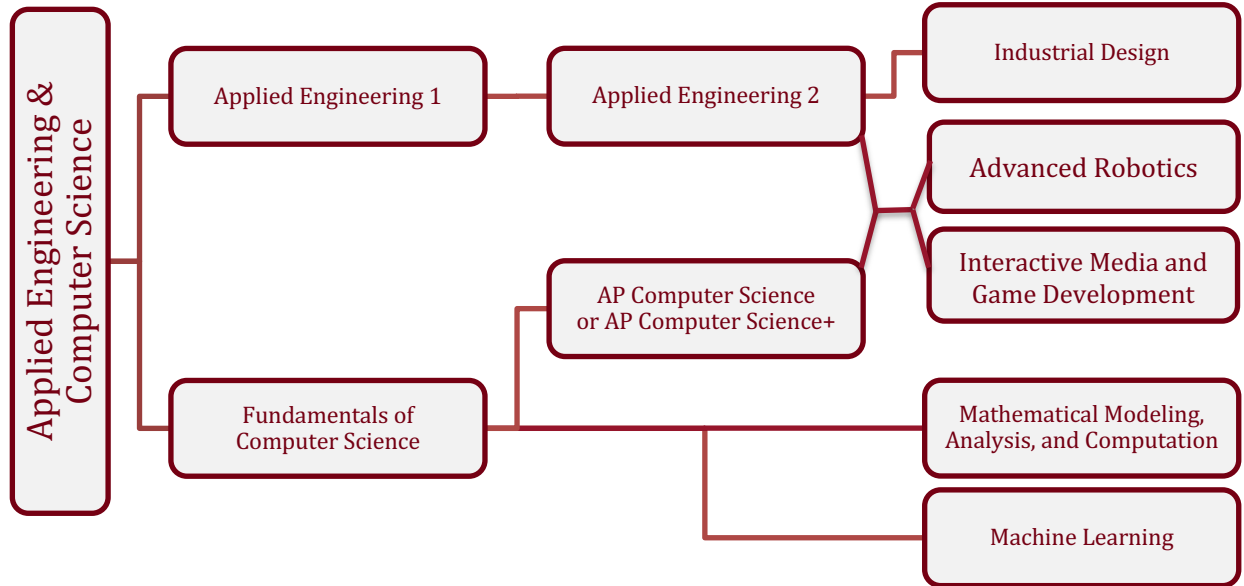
Applied Engineering & Computer Science

Applied Engineering 1

Applied Engineering 2

Industrial Design

Advanced Robotics

Interactive Media and Game Development

AP Computer Science or AP Computer Science+

Fundamentals of Computer Science

Mathematical Modeling, Analysis, and Computation

Machine Learning